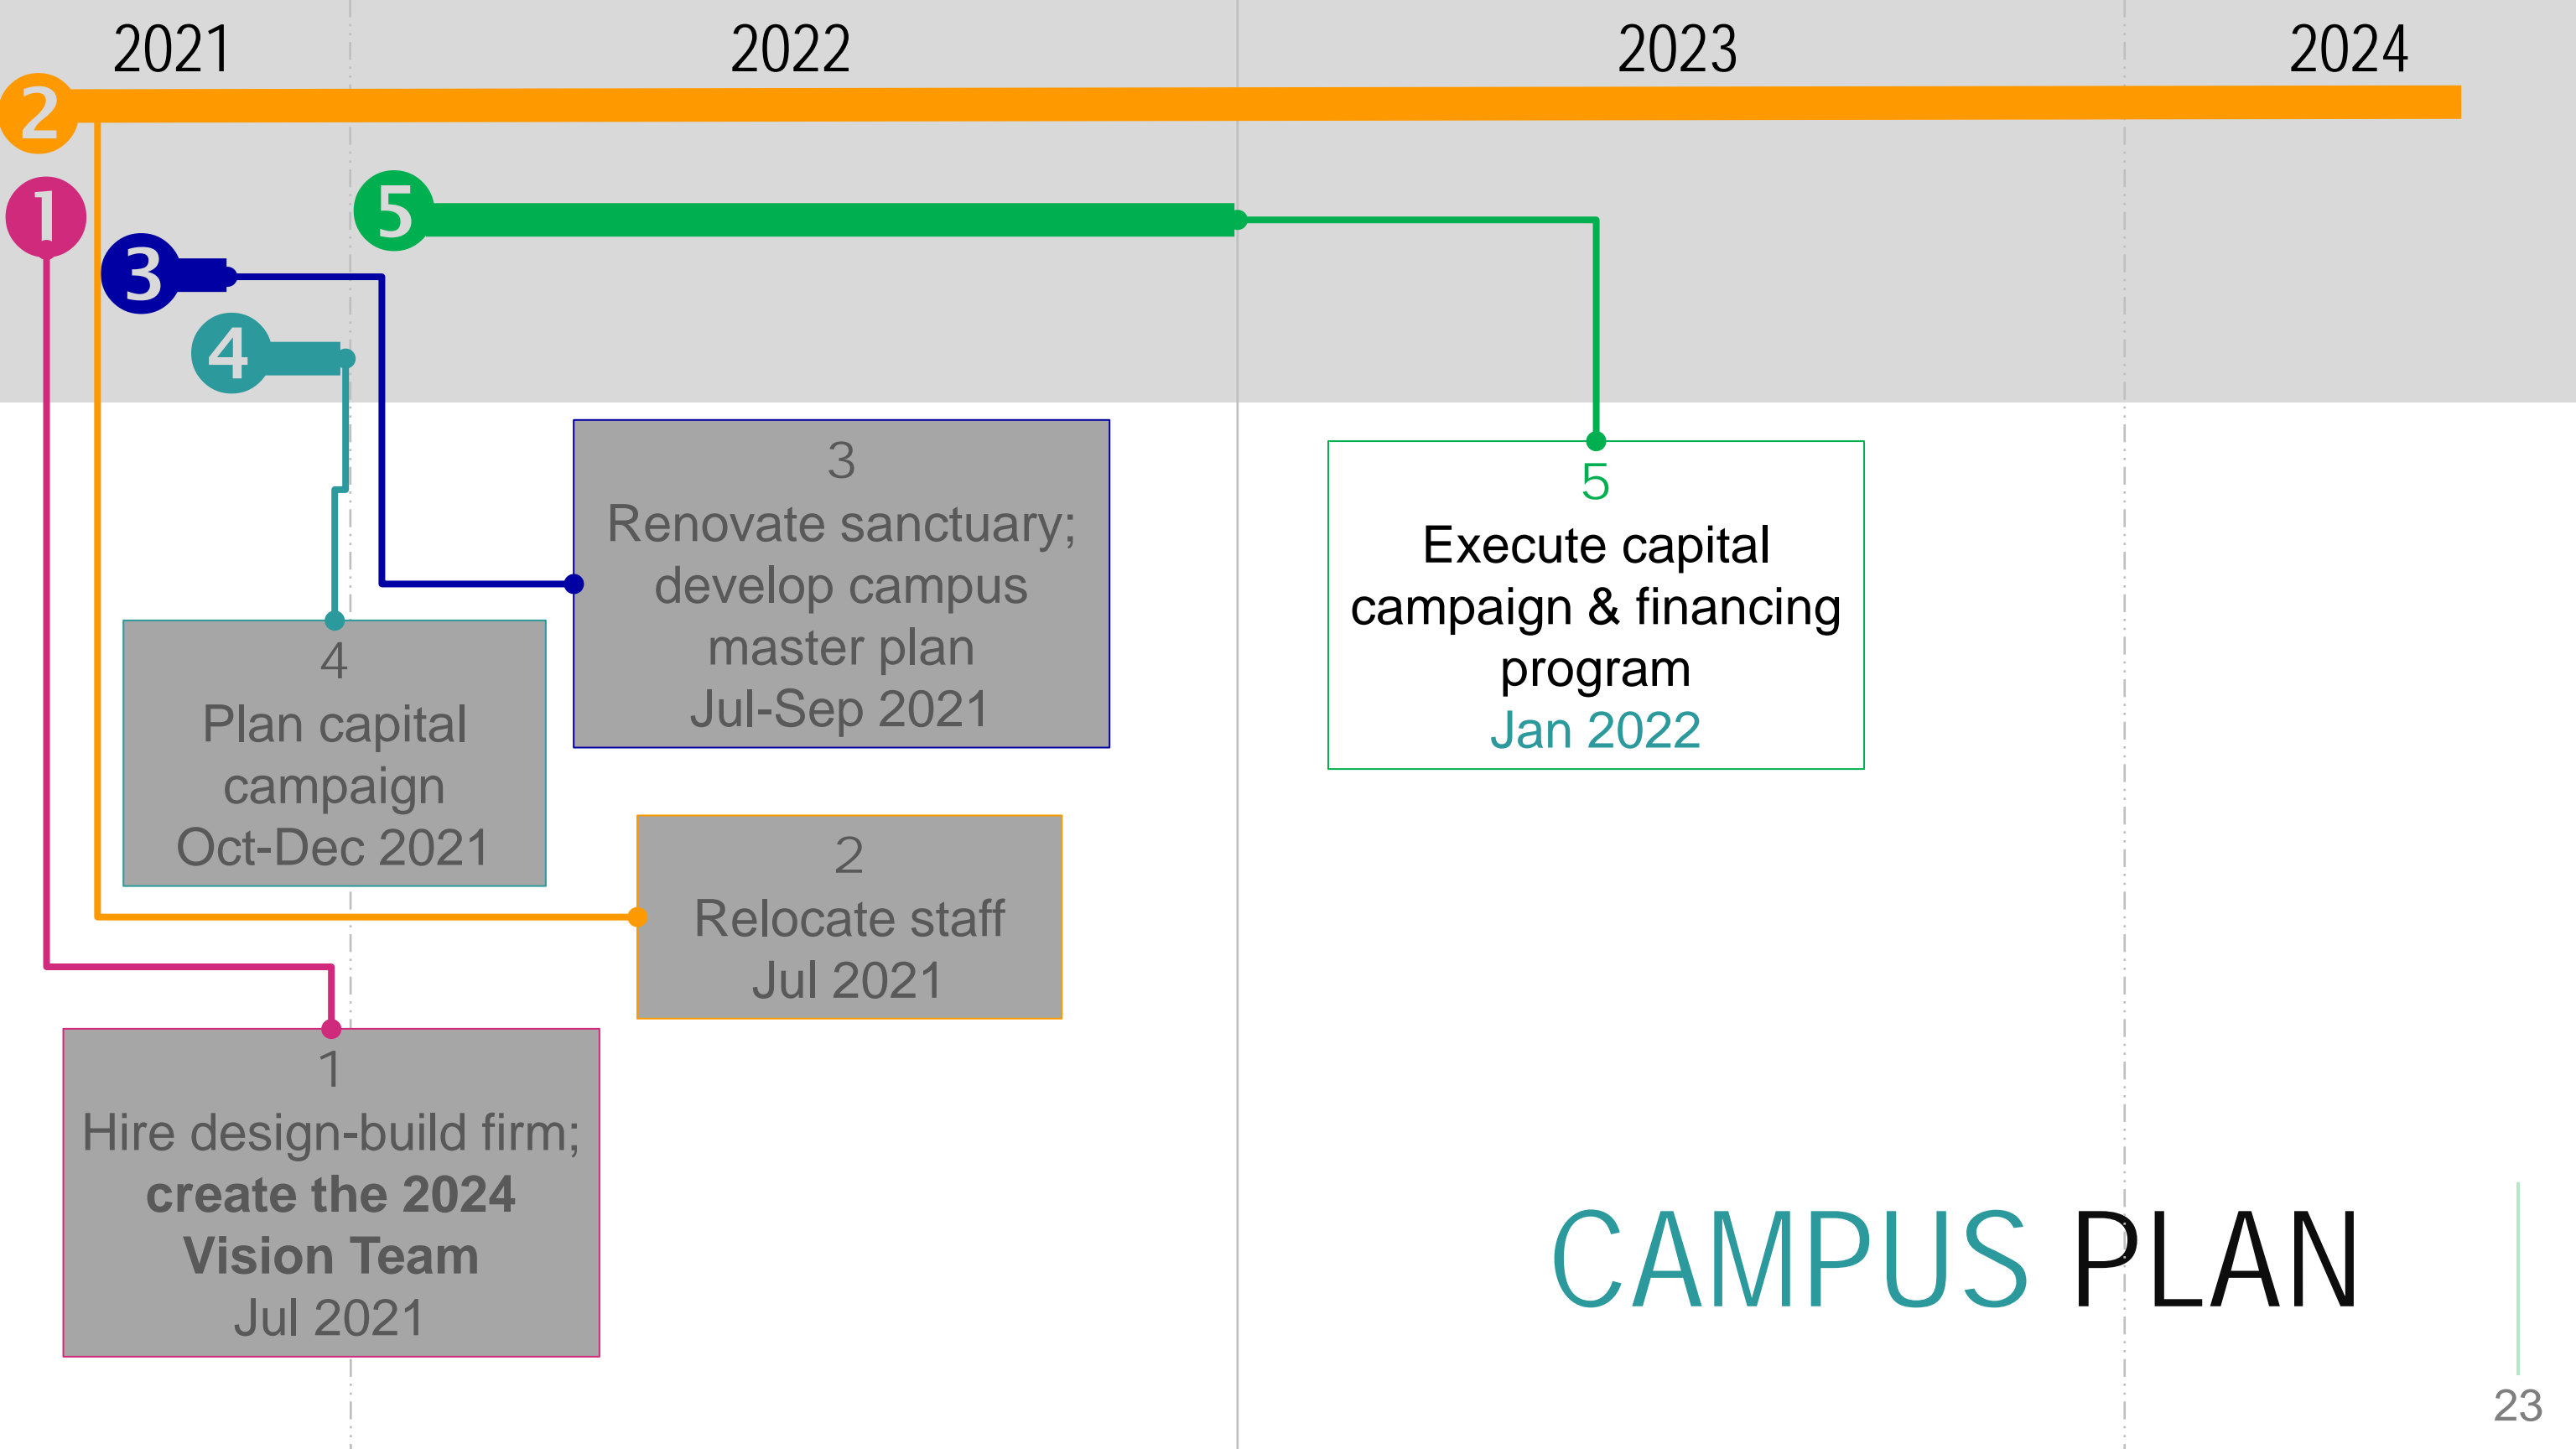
2021 2022 2023 2024

2

1

5

3

4

3
Renovate sanctuary; develop campus master plan
Jul-Sep 2021

5
Execute capital campaign & financing program
Jan 2022

4
Plan capital campaign
Oct-Dec 2021

2
Relocate staff
Jul 2021

1
Hire design-build firm; **create the 2024 Vision Team**
Jul 2021

CAMPUS PLAN

23